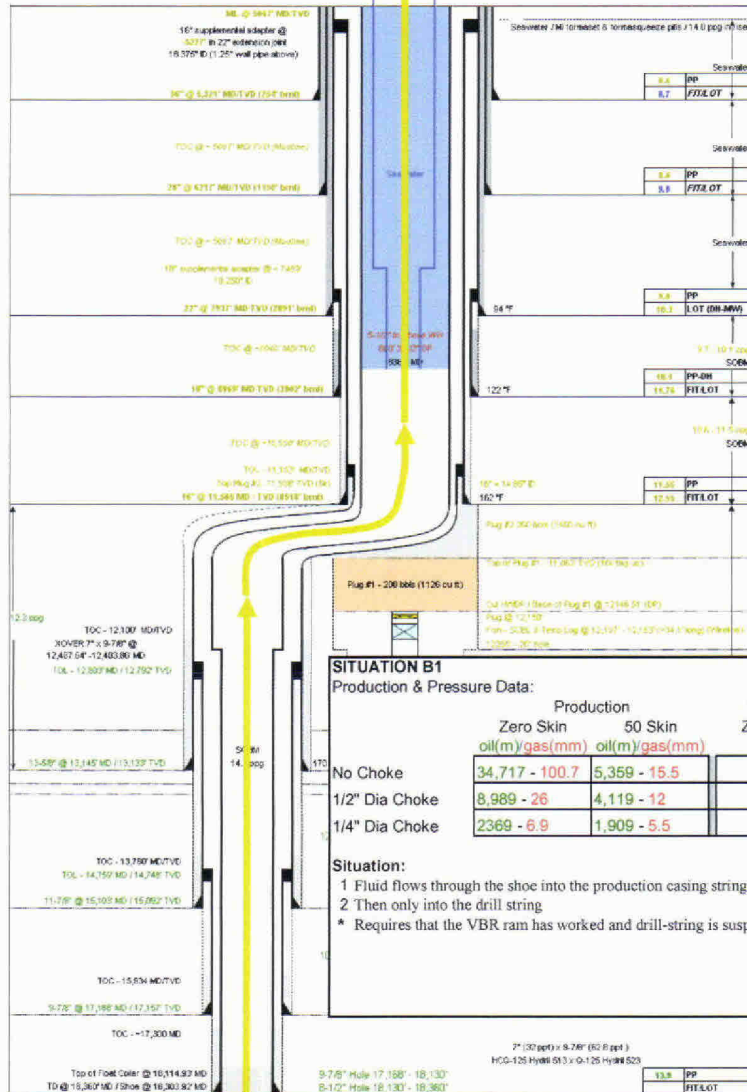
ML @ 5067' MD/TVD

16" supplemental adapter @ 5227' in 22" extension joint 18.376" ID (1.25" wall pipe above)

36" @ 5,321' MD/TVD (254' bml)

TOC @ ~5067' MD/TVD (Mudline)

28" @ 6217' MD/TVD (1150' bml)

TOC @ ~5067' MD/TVD (Mudline)

18" supplemental adapter @ ~7403' 18.250" ID

22" @ 7937' MD/TVD (2891' bml)

TOC @ ~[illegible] MD/TVD

18" @ 8969' MD/TVD (3902' bml)

TOC @ ~11,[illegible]' MD/TVD

TOL - 11,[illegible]' MD/TVD

16" @ 11,585 MD / TVD (6518' bml)

Seawater / Mi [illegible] pills / 14.0 ppg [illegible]

Seawater

8.6 PP
8.7 FIT/LOT

Seawater

8.6 PP
9.8 FIT/LOT

Seawater

Seawater

8.9 PP
10.3 LOT (DH-MW)

84 °F

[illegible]

SOBM

10.1 PP-DH
11.76 FIT/LOT

122 °F

SOBM

16" x 14.90" ID
162 °F

11.60 PP
12.15 FIT/LOT

Plug #2 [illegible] bbls ([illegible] cu ft)

Top of Plug #1 - 11,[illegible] TVD ([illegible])

Plug #1 - 208 bbls (1126 cu ft)

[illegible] Base of Plug #1 @ 12146.51 (DP)

Plug @ 12,150'

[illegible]

12.3 ppg

TOC - 12,100' MD/TVD
XOVER 7" x 9-7/8" @ 12,487.64' -12,483.86' MD
TOL - 12,800' MD / 12,792' TVD

13-5/8" @ 13,145' MD / 13,133' TVD

SOBM
14.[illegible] ppg

170

TOC - 13,750' MD/TVD
TOL - 14,759' MD / 14,748' TVD

11-7/8" @ 15,103' MD / 15,092' TVD

TOC - 15,634 MD/TVD

9-7/8" @ 17,168' MD / 17,157' TVD

TOC - ~17,300 MD

Top of Float Collar @ 18,114.93' MD
TD @ 18,360' MD / Shoe @ 18,303.92' MD

9-7/8" Hole 17,168' - 18,130'
8-1/2" Hole 18,130' - 18,360'

7" (32 ppf) x 9-7/8" (62.8 ppf)
HCQ-125 Hydril 513 x Q-125 Hydril 523

13.9 PP
FIT/LOT

SITUATION B1
Production & Pressure Data:

| | Production | | |
|---|---|---|---|
| | Zero Skin | 50 Skin | Z |
| | oil(m)/gas(mm) | oil(m)/gas(mm) | |
| No Choke | 34,717 - 100.7 | 5,359 - 15.5 | |
| 1/2" Dia Choke | 8,989 - 26 | 4,119 - 12 | |
| 1/4" Dia Choke | 2369 - 6.9 | 1,909 - 5.5 | |

Situation:
1 Fluid flows through the shoe into the production casing string
2 Then only into the drill string
* Requires that the VBR ram has worked and drill-string is susp